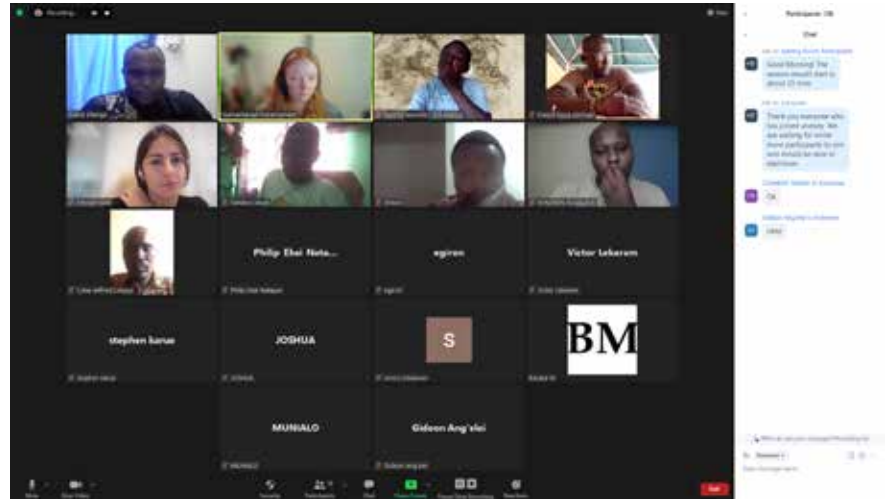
Recording

Participants (19)

Chat

Good Morning! The session should start in about 10 mins

Thank you everyone who has joined already. We are waiting for some more participants to join and should be done in short time

Ok

okay

Philip Ebei Nato...

egiron

Victor lekarom

stephen karue

JOSHUA

S

BM

MUNIALO

Gideon Ang'elei

Mute

Start Video

Security

Participants

Chat

Share Screen

Record

Reactions

End